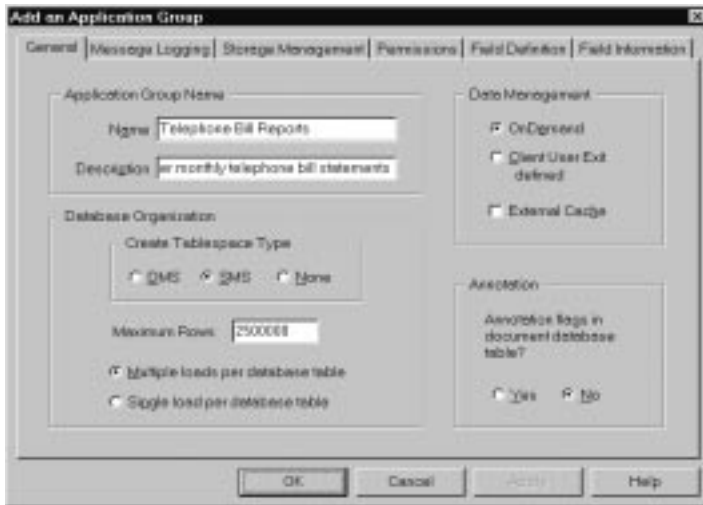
Add an Application Group

General | Message Logging | Storage Management | Permissions | Field Definition | Field Information

Application Group Name

Name Telephone Bill Reports

Description er monthly telephone bill statements

Database Organization

Create Tablespace Type

DMS SMS None

Maximum Rows 2500000

Multiple loads per database table

Single load per database table

Data Management

OnDemand

Client User Exit defined

External Cache

Annotation

Annotation flags in document database table?

Yes No

OK Cancel Apply Help